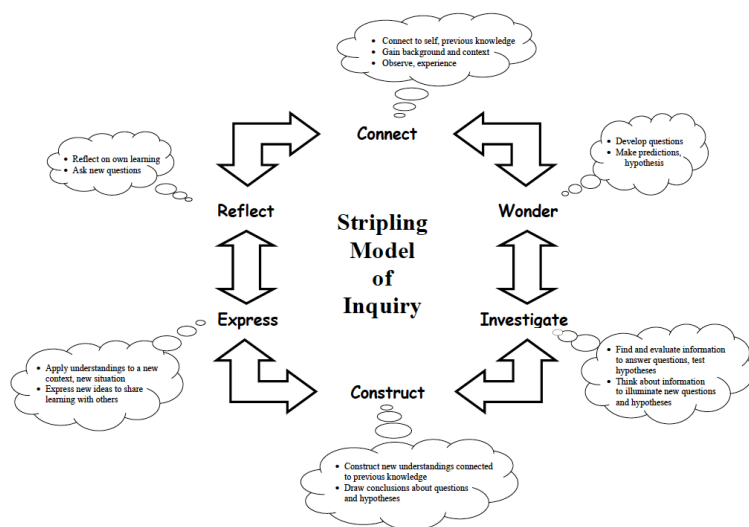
- Connect to self, previous knowledge
- Gain background and context
- Observe, experience

Connect

- Reflect on own learning
- Ask new questions

- Develop questions
- Make predictions, hypothesis

Reflect

Stripling Model of Inquiry

Wonder

Express

Investigate

- Apply understandings to a new context, new situation
- Express new ideas to share learning with others

- Find and evaluate information to answer questions, test hypotheses
- Think about information to illuminate new questions and hypotheses

Construct

- Construct new understandings connected to previous knowledge
- Draw conclusions about questions and hypotheses